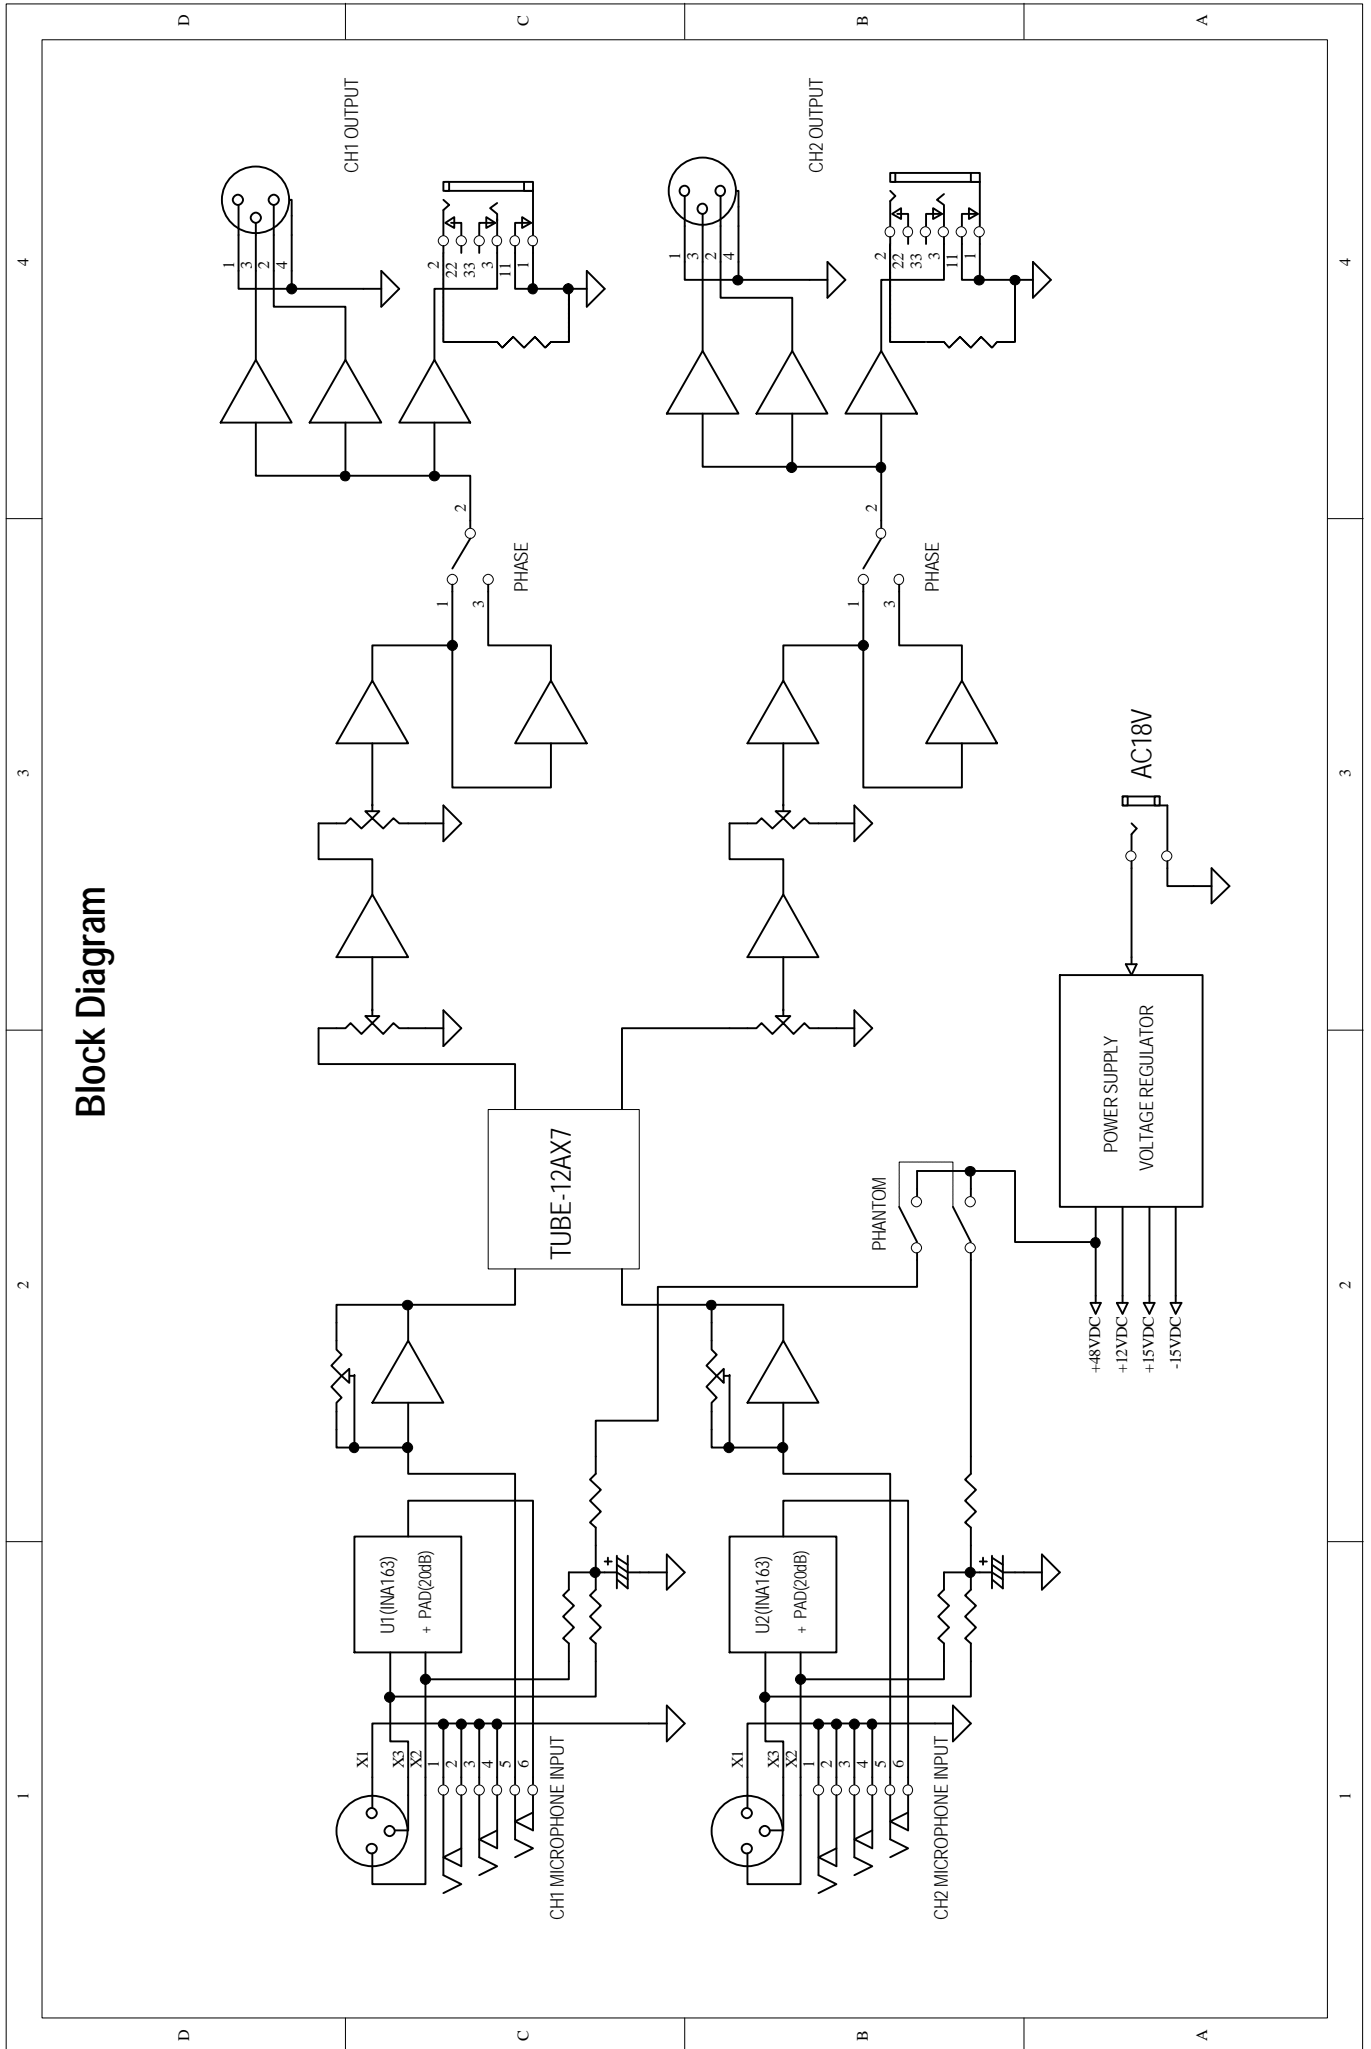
Block Diagram

CH1 OUTPUT
1 3 2 4
2 22 33 3 11 1
2
1 3 PHASE

CH2 OUTPUT
1 3 2 4
2 22 33 3 11 1
2
1 3 PHASE

AC18V

TUBE-12AX7

POWER SUPPLY
VOLTAGE REGULATOR

PHANTOM

+48VDC
+12VDC
+15VDC
-15VDC

U1(INA163)
+ PAD(20dB)

X1 X3 X2
1 2 3 4 5 6
CH1 MICROPHONE INPUT

U2(INA163)
+ PAD(20dB)

X1 X3 X2
1 2 3 4 5 6
CH2 MICROPHONE INPUT

D C B A
4 3 2 1
D C B A
4 3 2 1